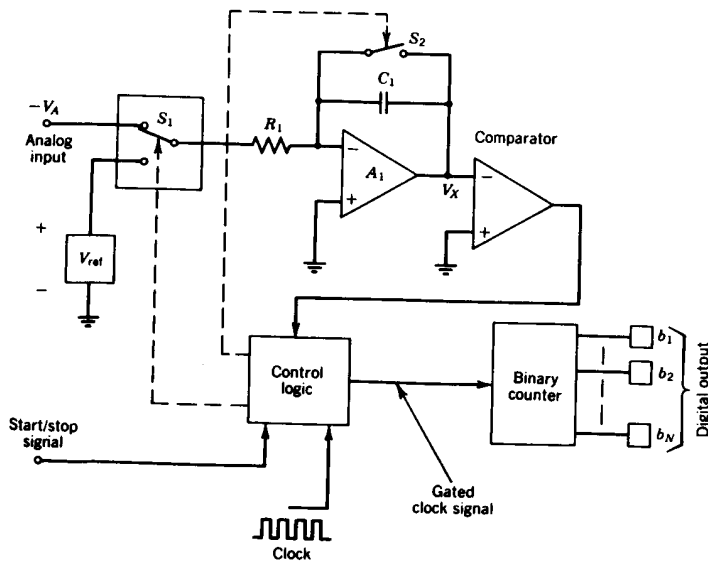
$S_2$

$C_1$

$-V_A$
Analog input

$S_1$

$R_1$

$-$
$A_1$
$+$

$V_X$

Comparator
$-$
$+$

$+$
$V_{ref}$
$-$

Control logic

Binary counter

$b_1$
$b_2$
$b_N$

Digital output

Start/stop signal

Gated clock signal

Clock